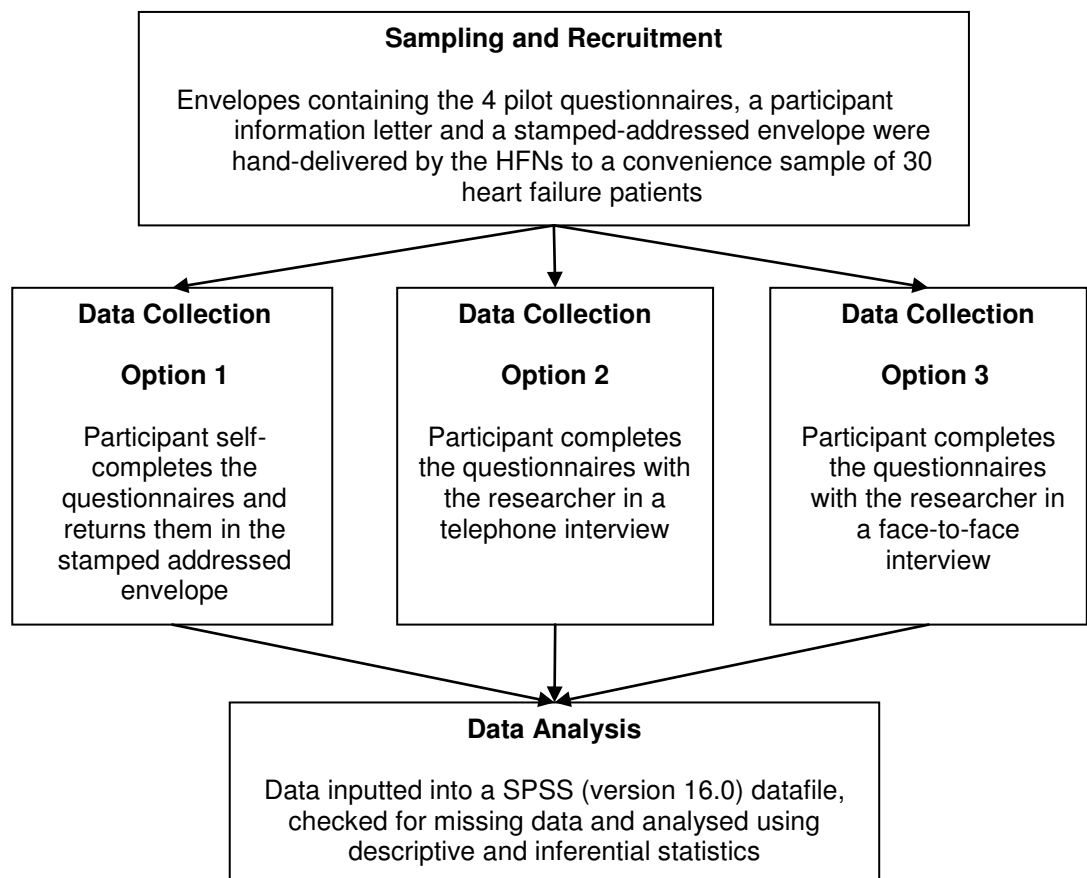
Sampling and Recruitment

Envelopes containing the 4 pilot questionnaires, a participant information letter and a stamped-addressed envelope were hand-delivered by the HFNs to a convenience sample of 30 heart failure patients

Data Collection

Option 1

Participant self-completes the questionnaires and returns them in the stamped addressed envelope

Data Collection

Option 2

Participant completes the questionnaires with the researcher in a telephone interview

Data Collection

Option 3

Participant completes the questionnaires with the researcher in a face-to-face interview

Data Analysis

Data inputted into a SPSS (version 16.0) datafile, checked for missing data and analysed using descriptive and inferential statistics